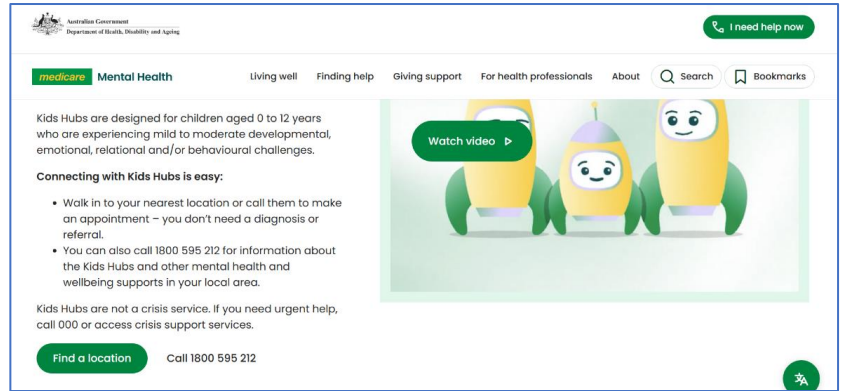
Australian Government
Department of Health, Disability and Ageing

I need help now

medicare Mental Health

Living well Finding help Giving support For health professionals About Search Bookmarks

Kids Hubs are designed for children aged 0 to 12 years who are experiencing mild to moderate developmental, emotional, relational and/or behavioural challenges.

Connecting with Kids Hubs is easy:

- Walk in to your nearest location or call them to make an appointment – you don't need a diagnosis or referral.
- You can also call 1800 595 212 for information about the Kids Hubs and other mental health and wellbeing supports in your local area.

Kids Hubs are not a crisis service. If you need urgent help, call 000 or access crisis support services.

Find a location Call 1800 595 212

Watch video